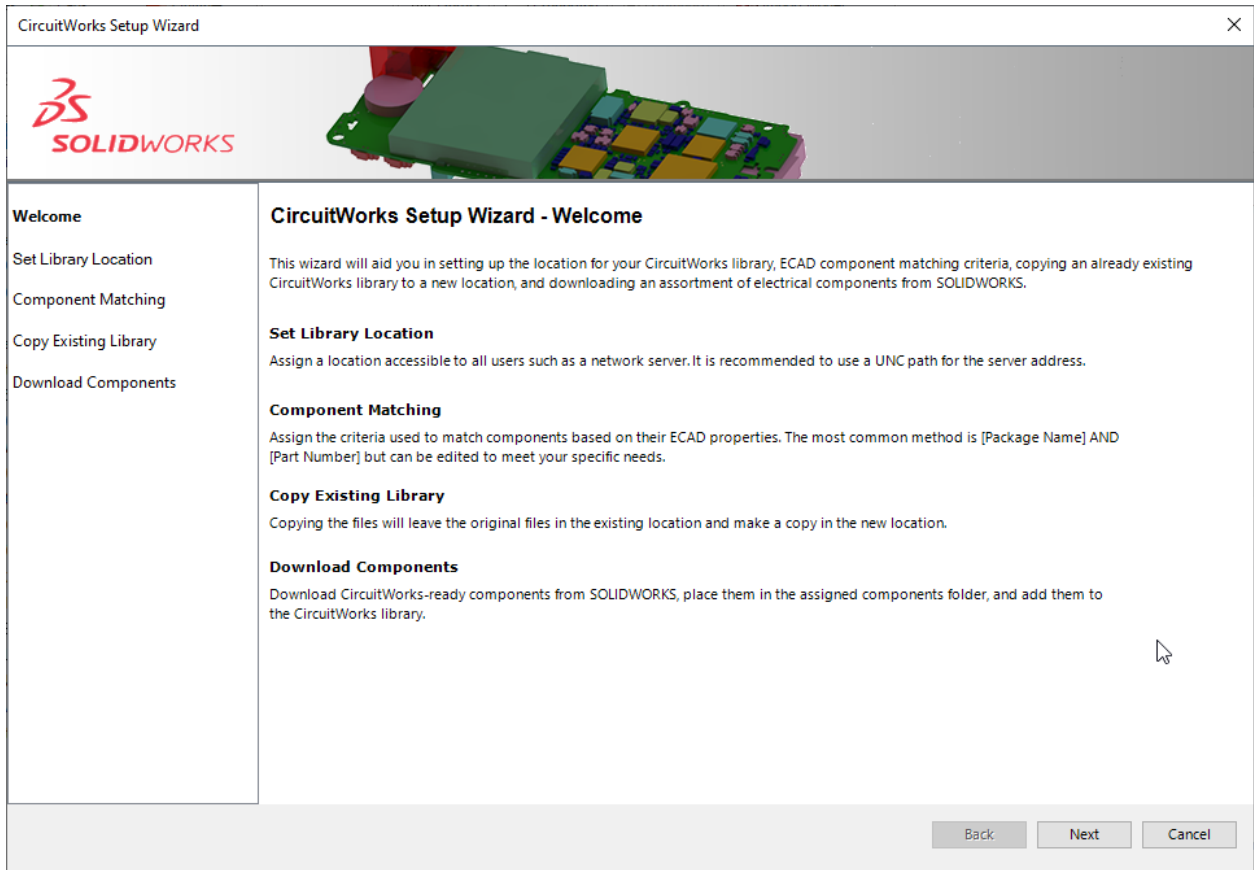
CircuitWorks Setup Wizard

SOLIDWORKS

Welcome
Set Library Location
Component Matching
Copy Existing Library
Download Components

CircuitWorks Setup Wizard - Welcome

This wizard will aid you in setting up the location for your CircuitWorks library, ECAD component matching criteria, copying an already existing CircuitWorks library to a new location, and downloading an assortment of electrical components from SOLIDWORKS.

Set Library Location
Assign a location accessible to all users such as a network server. It is recommended to use a UNC path for the server address.

Component Matching
Assign the criteria used to match components based on their ECAD properties. The most common method is [Package Name] AND [Part Number] but can be edited to meet your specific needs.

Copy Existing Library
Copying the files will leave the original files in the existing location and make a copy in the new location.

Download Components
Download CircuitWorks-ready components from SOLIDWORKS, place them in the assigned components folder, and add them to the CircuitWorks library.

Back
Next
Cancel